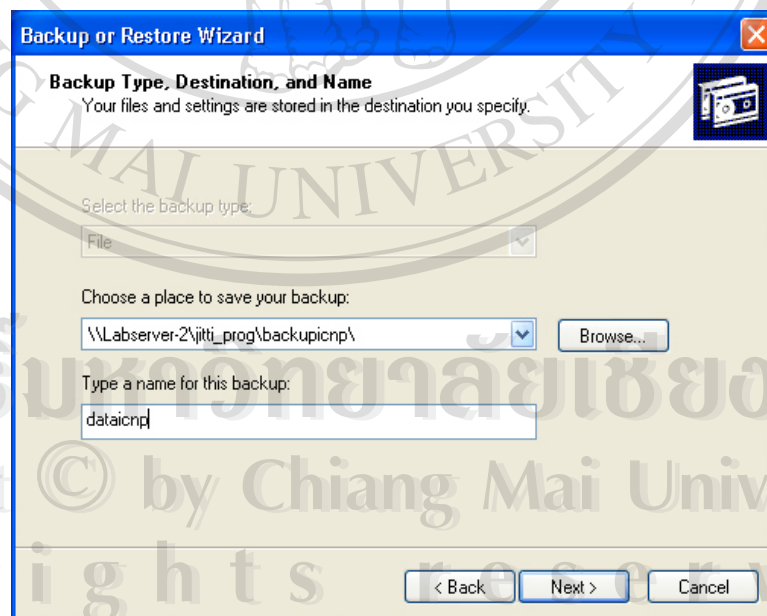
Backup or Restore Wizard

Backup Type, Destination, and Name
Your files and settings are stored in the destination you specify.

MAI UNIVERSITY

Select the backup type:
File

Choose a place to save your backup:
\\Labserver-2\jitti_prog\backupicnp\
Browse...

Type a name for this backup:
dataicnp

มหาวิทยาลัยเชียง
© by Chiang Mai Univ
ights reserv

< Back
Next >
Cancel